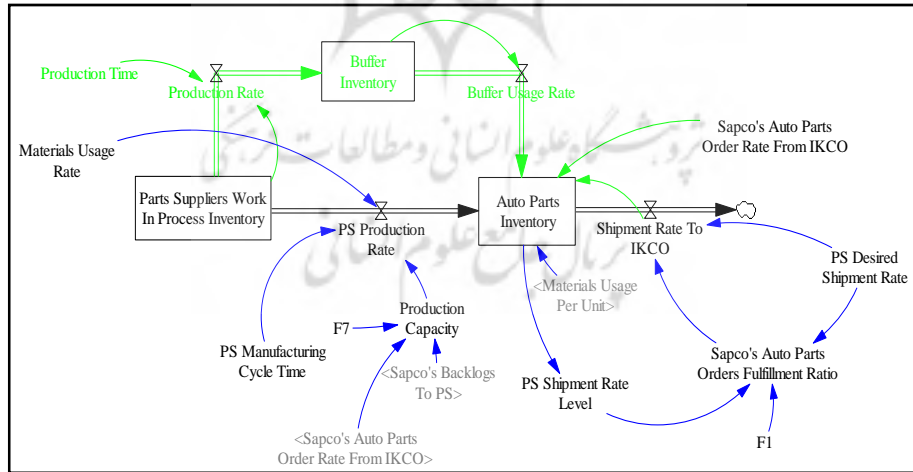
Production Time

Production Rate

Buffer Inventory

Buffer Usage Rate

Sapco's Auto Parts Order Rate From IKCO

Materials Usage Rate

Parts Suppliers Work In Process Inventory

PS Production Rate

Auto Parts Inventory

Shipment Rate To IKCO

PS Desired Shipment Rate

<Materials Usage Per Unit>

Production Capacity

F7

PS Manufacturing Cycle Time

<Sapco's Backlogs To PS>

Sapco's Auto Parts Orders Fulfillment Ratio

PS Shipment Rate Level

<Sapco's Auto Parts Order Rate From IKCO>

F1